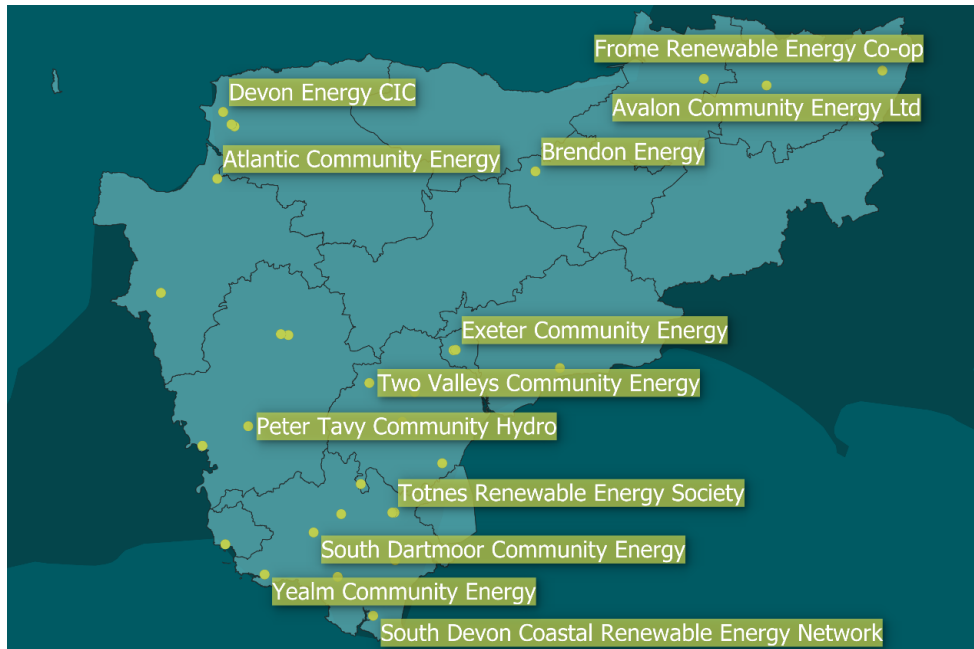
Frome Renewable Energy Co-op

Devon Energy CIC

Avalon Community Energy Ltd

Atlantic Community Energy

Brendon Energy

Exeter Community Energy

Two Valleys Community Energy

Peter Tavy Community Hydro

Totnes Renewable Energy Society

South Dartmoor Community Energy

Yealm Community Energy

South Devon Coastal Renewable Energy Network